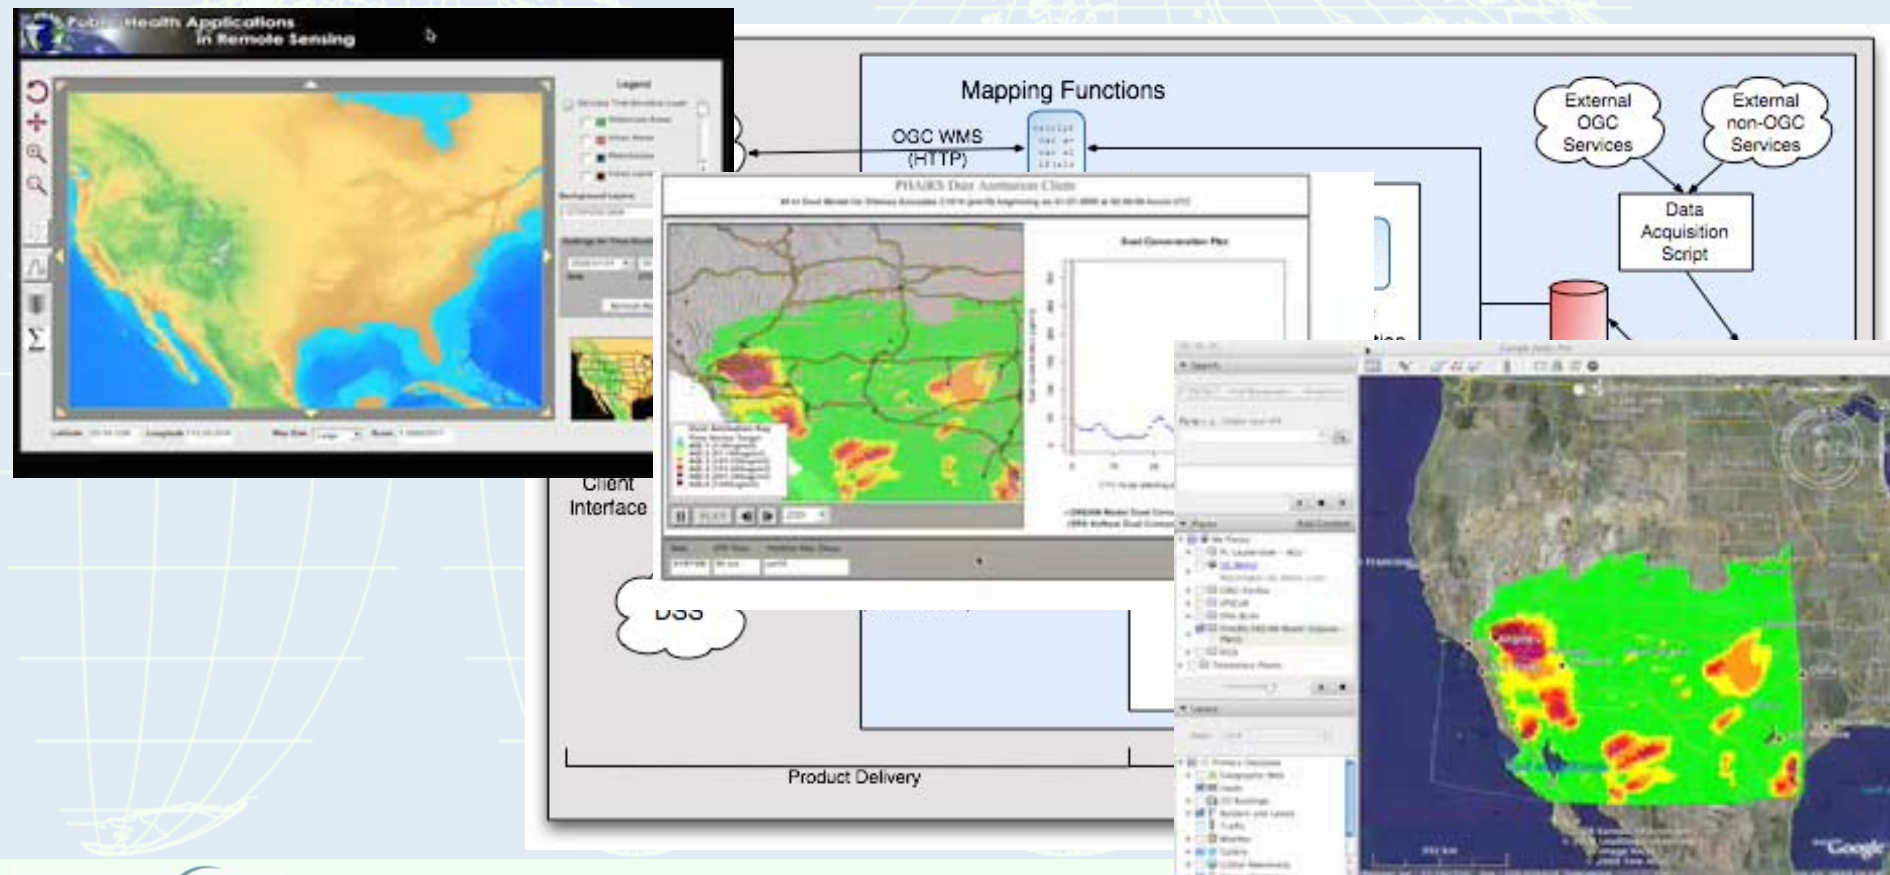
Public Health Applications in Remote Sensing

Legend

Mapping Functions

OGC WMS (HTTP)

External OGC Services

External non-OGC Services

Data Acquisition Script

PHAIRS Dust Animation Client

Dust Concentration Plot

Client Interface

DSS

Product Delivery

Google